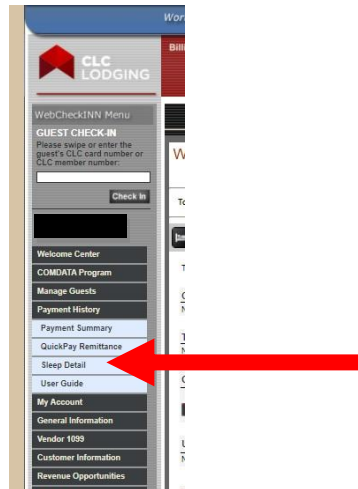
Wor

CLC LODGING

Bill

WebCheckINN Menu

GUEST CHECK-IN

Please swipe or enter the guest's CLC card number or CLC member number:

Check In

W

To

Welcome Center

COMDATA Program

Manage Guests

Payment History

Payment Summary

QuickPay Remittance

Sleep Detail

User Guide

My Account

General Information

Vendor 1099

Customer Information

Revenue Opportunities